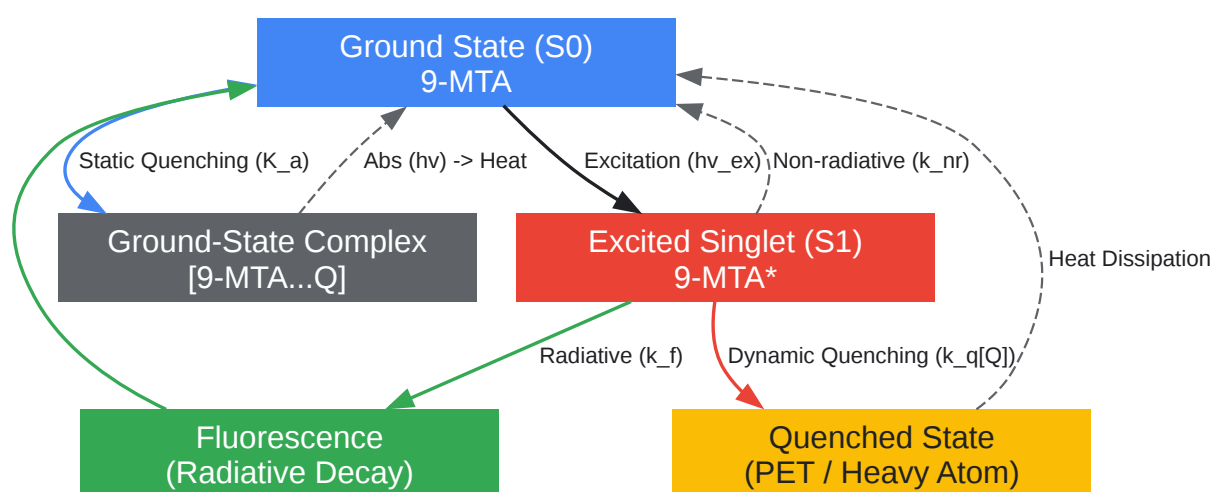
Ground State (S0)
9-MTA

Static Quenching (K_a)

Abs (hv) -> Heat

Excitation (hv_ex)

Non-radiative (k_nr)

Ground-State Complex
[9-MTA...Q]

Excited Singlet (S1)
9-MTA*

Heat Dissipation

Radiative (k_f)

Dynamic Quenching (k_q[Q])

Fluorescence
(Radiative Decay)

Quenched State
(PET / Heavy Atom)